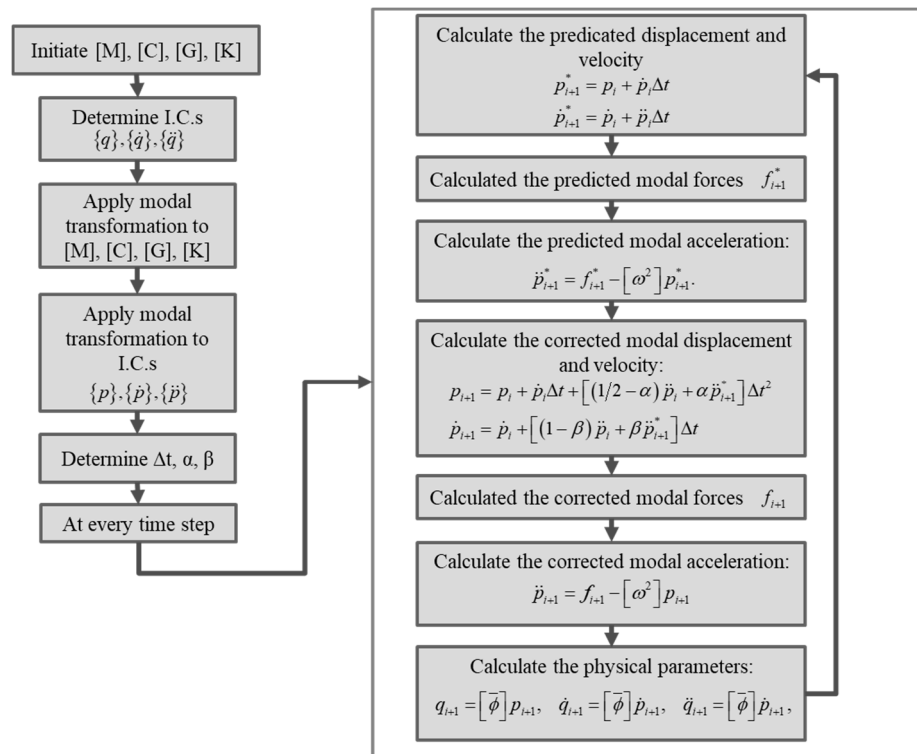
Initiate [M], [C], [G], [K]

Determine I.C.s
$\{q\},\{\dot{q}\},\{\ddot{q}\}$

Apply modal transformation to [M], [C], [G], [K]

Apply modal transformation to I.C.s
$\{p\},\{\dot{p}\},\{\ddot{p}\}$

Determine Δt, α, β

At every time step

Calculate the predicated displacement and velocity
$p_{i+1}^{*} = p_i + \dot{p}_i \Delta t$
$\dot{p}_{i+1}^{*} = \dot{p}_i + \ddot{p}_i \Delta t$

Calculated the predicted modal forces $f_{i+1}^{*}$

Calculate the predicted modal acceleration:
$\ddot{p}_{i+1}^{*} = f_{i+1}^{*} - \left[\omega^2\right] p_{i+1}^{*}.$

Calculate the corrected modal displacement and velocity:
$p_{i+1} = p_i + \dot{p}_i \Delta t + \left[(1/2-\alpha)\ddot{p}_i + \alpha \ddot{p}_{i+1}^{*}\right]\Delta t^2$
$\dot{p}_{i+1} = \dot{p}_i + \left[(1-\beta)\ddot{p}_i + \beta \ddot{p}_{i+1}^{*}\right]\Delta t$

Calculated the corrected modal forces $f_{i+1}$

Calculate the corrected modal acceleration:
$\ddot{p}_{i+1} = f_{i+1} - \left[\omega^2\right] p_{i+1}$

Calculate the physical parameters:
$q_{i+1} = \left[\bar{\phi}\right] p_{i+1}, \quad \dot{q}_{i+1} = \left[\bar{\phi}\right] \dot{p}_{i+1}, \quad \ddot{q}_{i+1} = \left[\bar{\phi}\right] \dot{p}_{i+1},$